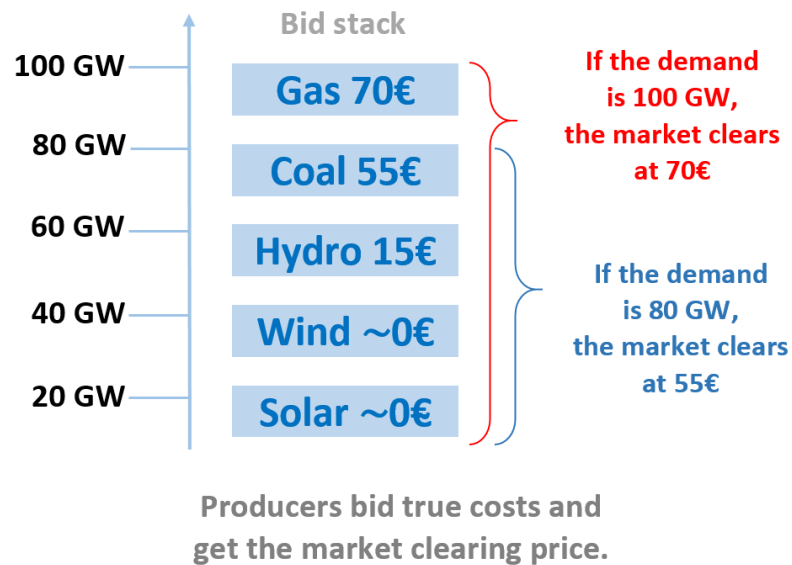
Bid stack

100 GW
80 GW
60 GW
40 GW
20 GW

Gas 70€
Coal 55€
Hydro 15€
Wind ~0€
Solar ~0€

If the demand is 100 GW, the market clears at 70€

If the demand is 80 GW, the market clears at 55€

Producers bid true costs and get the market clearing price.